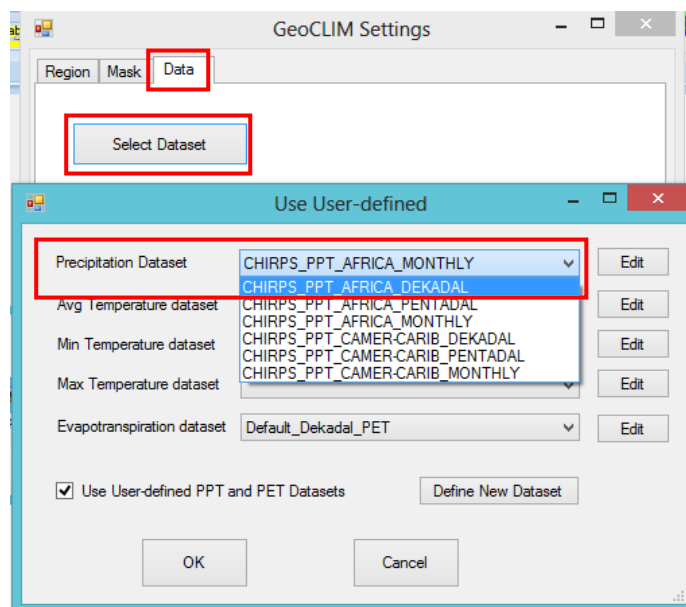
GeoCLIM Settings

Region Mask Data

Select Dataset

Use User-defined

Precipitation Dataset CHIRPS_PPT_AFRICA_MONTHLY Edit

CHIRPS_PPT_AFRICA_DEKADAL
CHIRPS_PPT_AFRICA_PENTADAL
CHIRPS_PPT_AFRICA_MONTHLY
CHIRPS_PPT_CAMER-CARIB_DEKADAL
CHIRPS_PPT_CAMER-CARIB_PENTADAL
CHIRPS_PPT_CAMER-CARIB_MONTHLY

Avg Temperature dataset Edit

Min Temperature dataset Edit

Max Temperature dataset Edit

Evapotranspiration dataset Default_Dekadal_PET Edit

Use User-defined PPT and PET Datasets

Define New Dataset

OK

Cancel